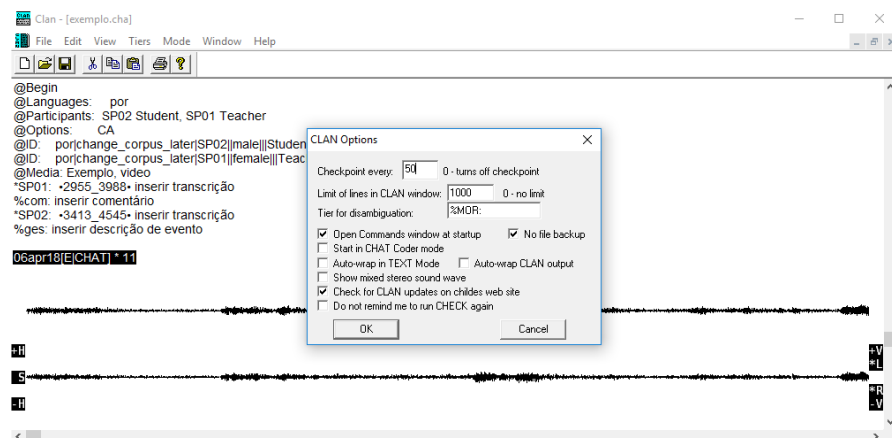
Clan - [exemplo.cha]

File Edit View Tiers Mode Window Help

@Begin
@Languages: por
@Participants: SP02 Student, SP01 Teacher
@Options: CA
@ID: por|change_corpus_later|SP02||male|||Studen
@ID: por|change_corpus_later|SP01||female|||Teac
@Media: Exemplo, video
*SP01: •2955_3988• inserir transcrição
%com: inserir comentário
*SP02: •3413_4545• inserir transcrição
%ges: inserir descrição de evento

06apr18[E|CHAT] * 11

CLAN Options

Checkpoint every: 50 0 - turns off checkpoint
Limit of lines in CLAN window: 1000 0 - no limit
Tier for disambiguation: %MOR:

Open Commands window at startup
No file backup
Start in CHAT Coder mode
Auto-wrap in TEXT Mode
Auto-wrap CLAN output
Show mixed stereo sound wave
Check for CLAN updates on childes web site
Do not remind me to run CHECK again

OK
Cancel

+H
S
-H
+V
*L
*R
-V